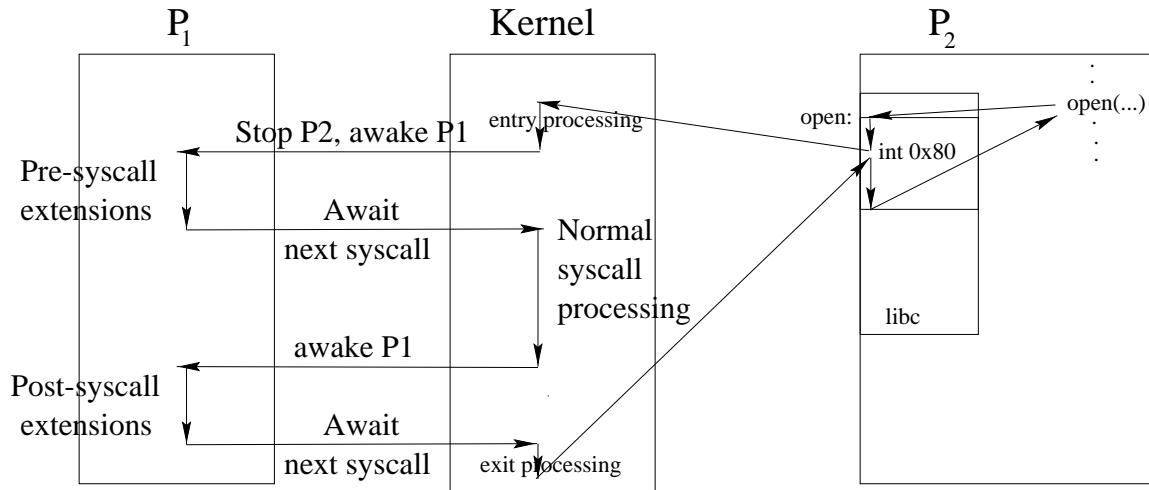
$P_1$

Kernel

$P_2$

entry processing

Stop P2, awake P1

open:

open(...)

int 0x80

Pre-syscall extensions

Await next syscall

Normal syscall processing

libc

awake P1

Post-syscall extensions

Await next syscall

exit processing